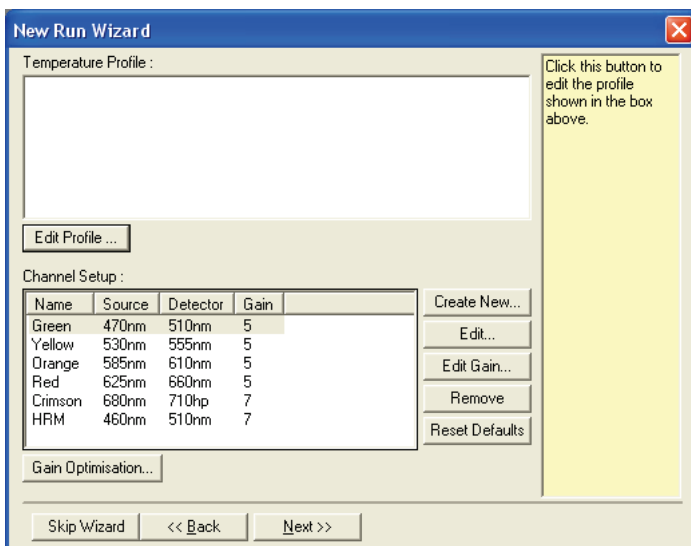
New Run Wizard

Temperature Profile :

Edit Profile ...

Channel Setup :

| Name | Source | Detector | Gain |
|---|---|---|---|
| Green | 470nm | 510nm | 5 |
| Yellow | 530nm | 555nm | 5 |
| Orange | 585nm | 610nm | 5 |
| Red | 625nm | 660nm | 5 |
| Crimson | 680nm | 710hp | 7 |
| HRM | 460nm | 510nm | 7 |

Create New...
Edit...
Edit Gain...
Remove
Reset Defaults

Gain Optimisation...

Click this button to edit the profile shown in the box above.

Skip Wizard
<< Back
Next >>